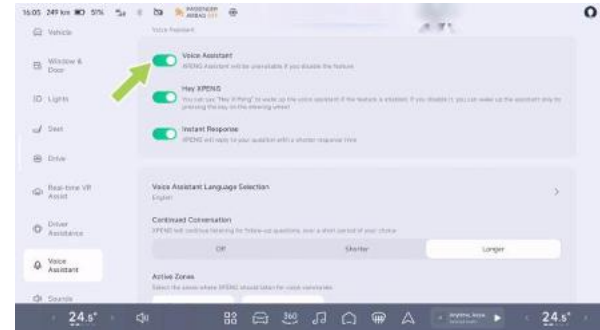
16:05 249 km 51% PASSENGER AIRBAG OFF

Vehicle

Window & Door

Lights

Seat

Drive

Real-time VR Assist

Driver Assistance

Voice Assistant

Sounds

Voice Assistant

Voice Assistant

XPENG Assistant will be unavailable if you disable the feature

Hey XPENG

You can use "Hey XPeng" to wake up the voice assistant if the feature is enabled. If you disable it, you can wake up the assistant only by pressing the key on the steering wheel

Instant Response

XPENG will reply to your question with a shorter response time

Voice Assistant Language Selection

English

Continued Conversation

XPENG will continue listening for follow-up questions, over a short period of your choice

Off

Shorter

Longer

Active Zones

Select the areas where XPENG should listen for voice commands

24.5°

24.5°